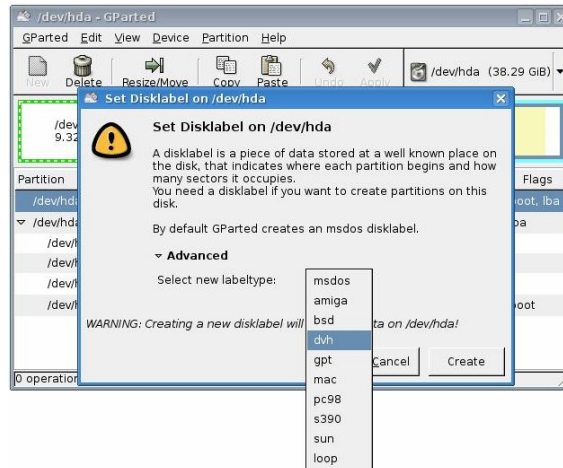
/dev/hda - GParted

GParted Edit View Device Partition Help

New Delete Resize/Move Copy Paste Undo Apply

/dev/hda (38.29 GiB)

/dev
9.32

Partition

Flags

/dev/hda

boot, lba

/dev/hda

ba

/dev/

/dev/

/dev/

/dev/

boot

0 operation

Set Disklabel on /dev/hda

Set Disklabel on /dev/hda

A disklabel is a piece of data stored at a well known place on the disk, that indicates where each partition begins and how many sectors it occupies.
You need a disklabel if you want to create partitions on this disk.

By default GParted creates an msdos disklabel.

Advanced

Select new labeltype:

msdos
amiga
bsd
dvh
gpt
mac
pc98
s390
sun
loop

WARNING: Creating a new disklabel will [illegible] ta on /dev/hda!

Cancel Create